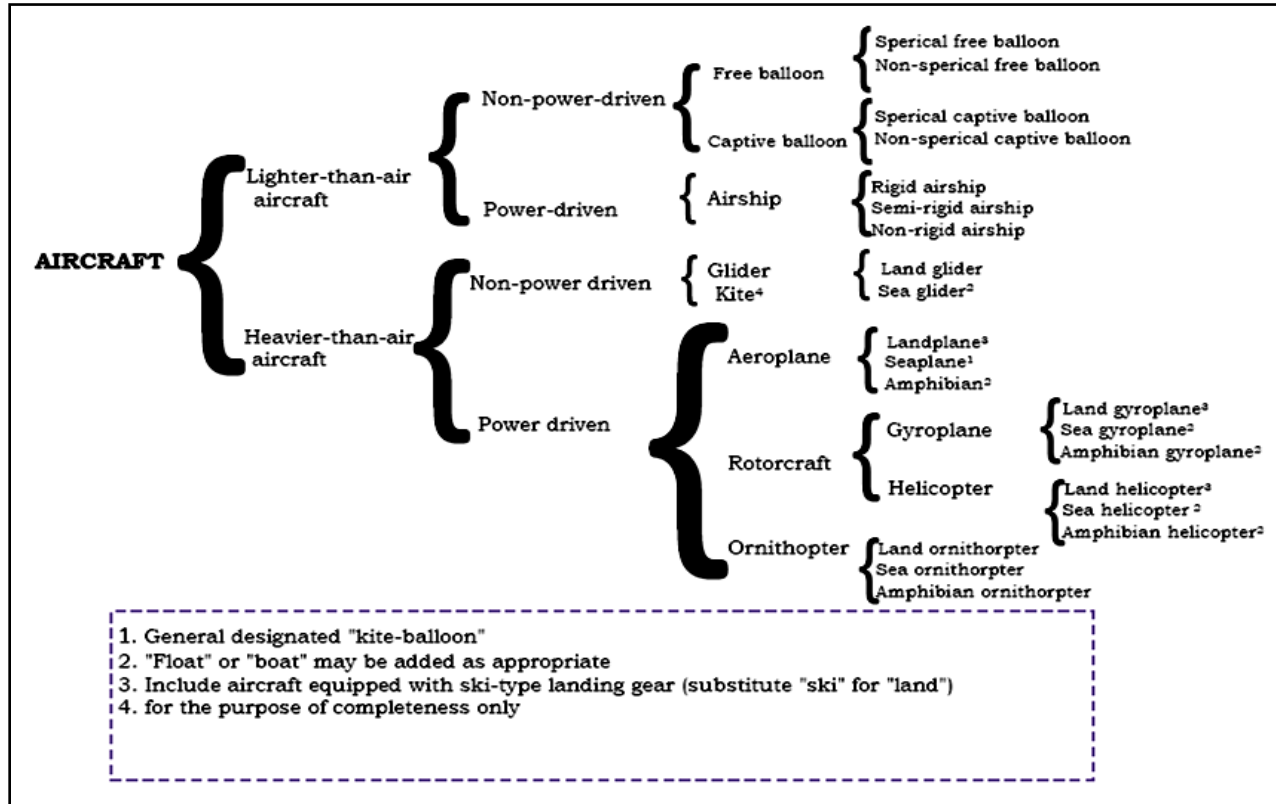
AIRCRAFT

Lighter-than-air aircraft

Non-power-driven

Free balloon

Sperical free balloon
Non-sperical free balloon

Captive balloon

Sperical captive balloon
Non-sperical captive balloon

Power-driven

Airship

Rigid airship
Semi-rigid airship
Non-rigid airship

Heavier-than-air aircraft

Non-power driven

Glider
Kite$^4$

Land glider
Sea glider$^2$

Power driven

Aeroplane

Landplane$^3$
Seaplane$^1$
Amphibian$^2$

Rotorcraft

Gyroplane

Land gyroplane$^3$
Sea gyroplane$^2$
Amphibian gyroplane$^2$

Helicopter

Land helicopter$^3$
Sea helicopter $^2$
Amphibian helicopter$^2$

Ornithopter

Land ornithorpter
Sea ornithorpter
Amphibian ornithorpter

1. General designated "kite-balloon"
2. "Float" or "boat" may be added as appropriate
3. Include aircraft equipped with ski-type landing gear (substitute "ski" for "land")
4. for the purpose of completeness only